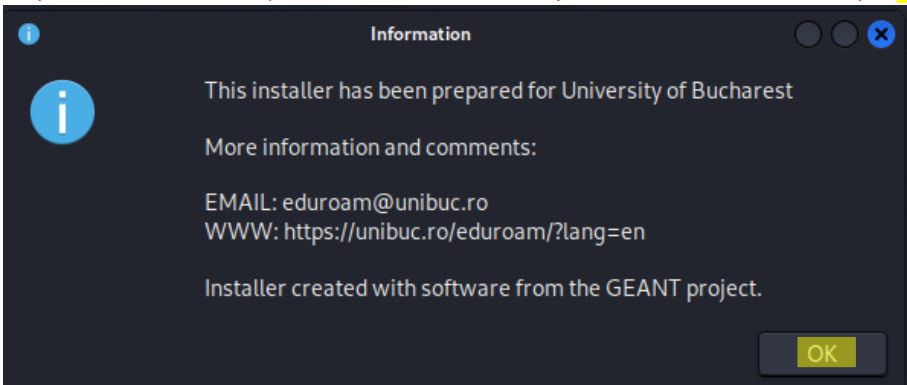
Information

This installer has been prepared for University of Bucharest

More information and comments:

EMAIL: eduroam@unibuc.ro
WWW: https://unibuc.ro/eduroam/?lang=en

Installer created with software from the GEANT project.

OK